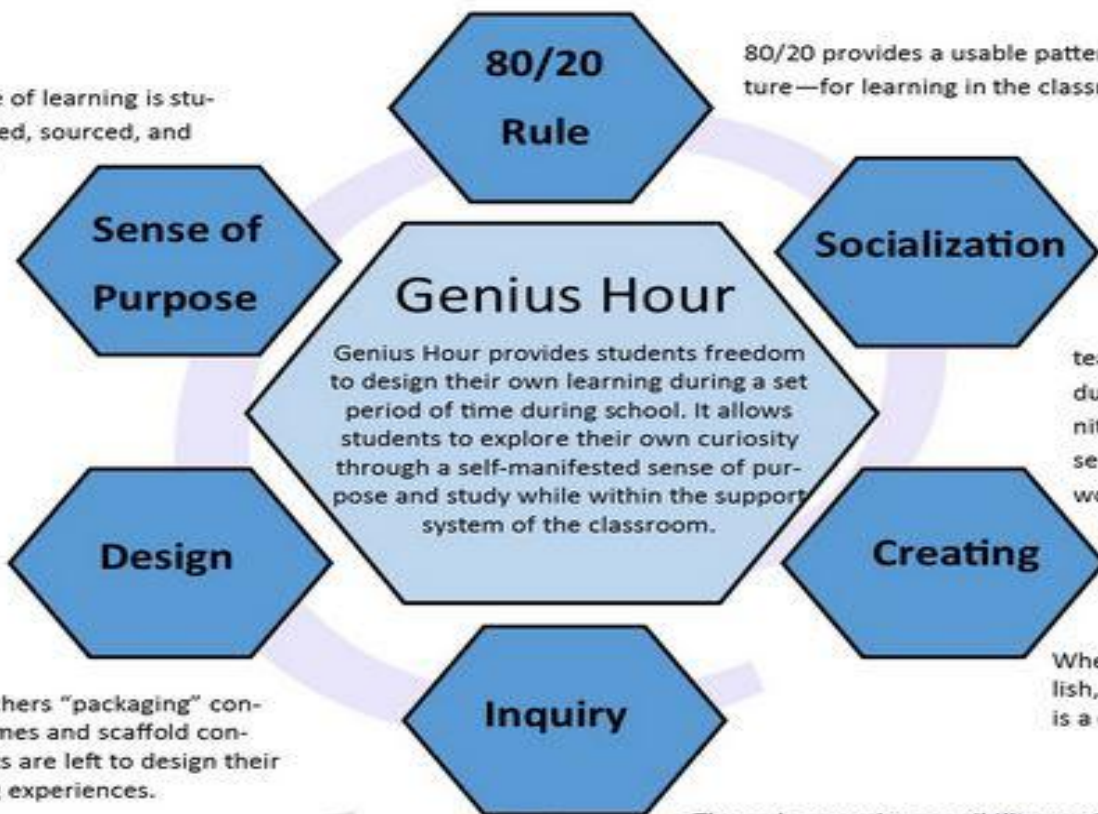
e of learning is stued, sourced, and

80/20 Rule

80/20 provides a usable patter ture—for learning in the classr

Sense of Purpose

Socialization

Genius Hour

Genius Hour provides students freedom to design their own learning during a set period of time during school. It allows students to explore their own curiosity through a self-manifested sense of purpose and study while within the support system of the classroom.

te du nit se wo

Design

Creating

Whe lish, is a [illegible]

hers "packaging" connes and scaffold cons are left to design their experiences.

Inquiry